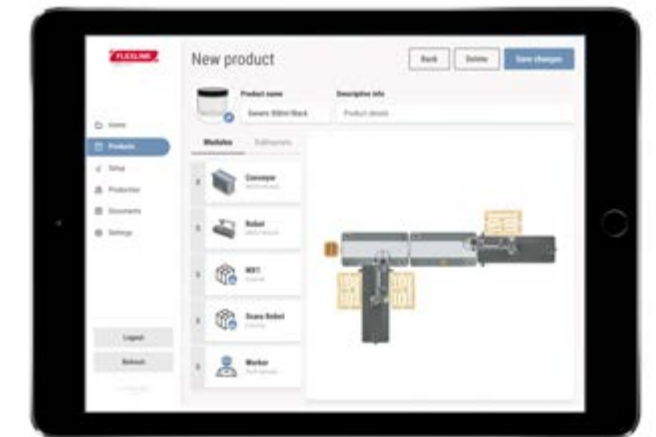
FLEXLINK

New product

Back
Delete
Save changes

Product name
Generic 500ml Black

Description info
Product details

Home
Products
Setup
Production
Documents
Settings

Modules
Subsystems

Conveyor
Robot
WS1
Scara Robot
Worker

Logout
Refresh